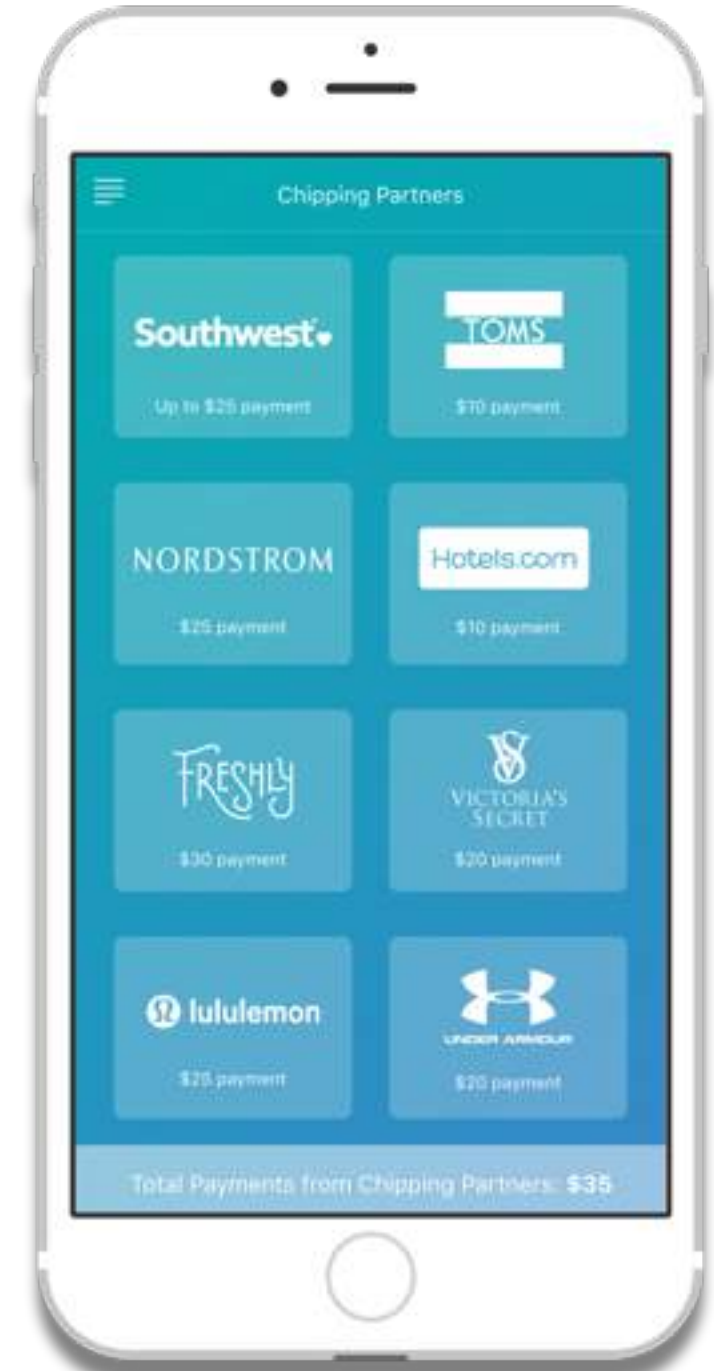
Chipping Partners

Southwest
Up to $25 payment

TOMS
$70 payment

NORDSTROM
$25 payment

Hotels.com
$10 payment

FRESHLY
$30 payment

VICTORIA'S SECRET
$20 payment

lululemon
$25 payment

UNDER ARMOUR
$20 payment

Total Payments from Chipping Partners: $35